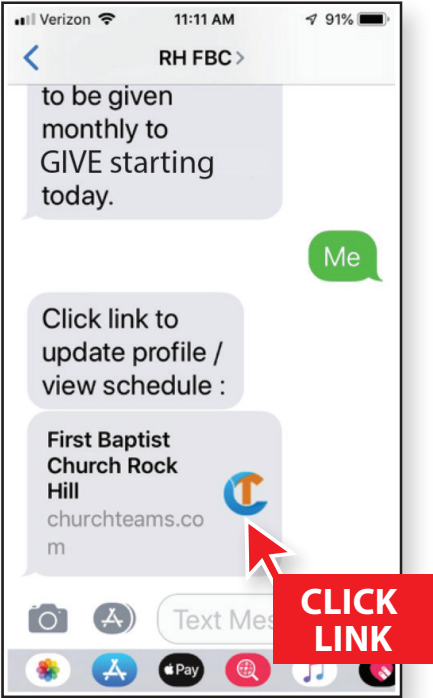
Verizon 11:11 AM 91%

RH FBC >

to be given monthly to GIVE starting today.

Me

Click link to update profile / view schedule :

First Baptist Church Rock Hill
churchteams.com

Text Mes

CLICK LINK

Pay